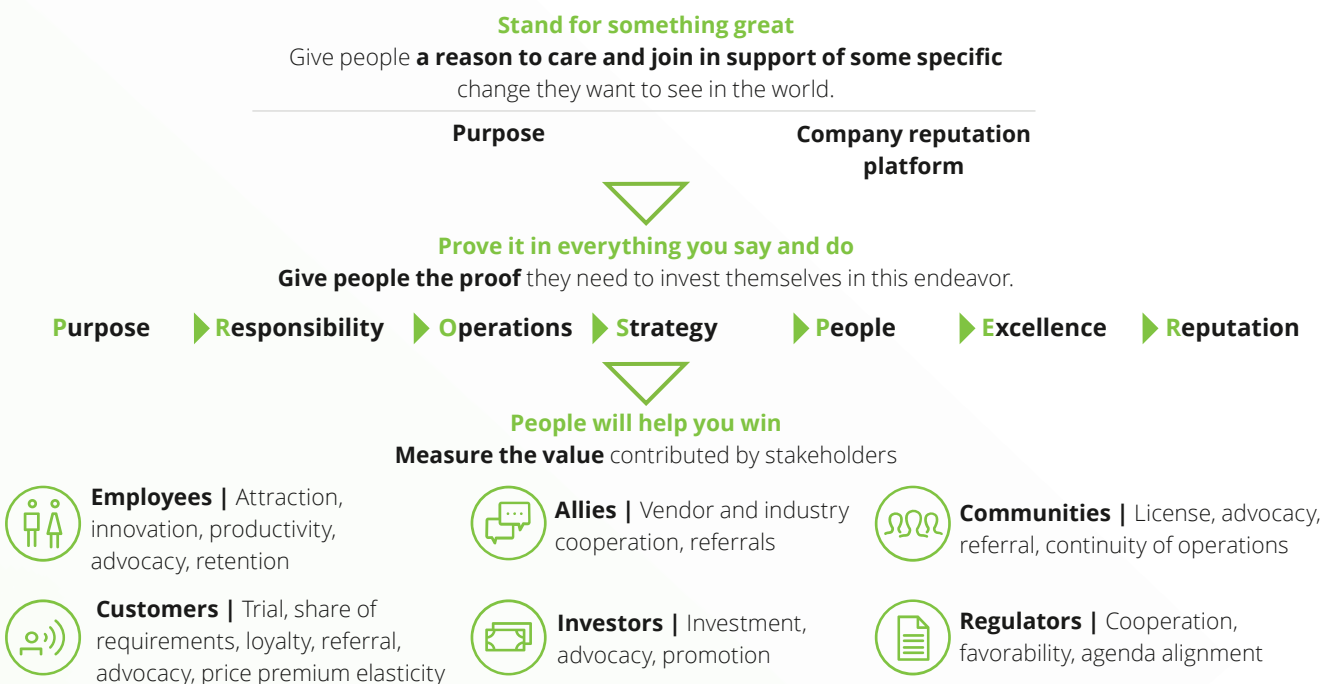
**Stand for something great**

Give people **a reason to care and join in support of some specific** change they want to see in the world.

**Purpose**

**Company reputation platform**

**Prove it in everything you say and do**

**Give people the proof** they need to invest themselves in this endeavor.

**Purpose** **Responsibility** **Operations** **Strategy** **People** **Excellence** **Reputation**

**People will help you win**

**Measure the value** contributed by stakeholders

**Employees |** Attraction, innovation, productivity, advocacy, retention

**Allies |** Vendor and industry cooperation, referrals

**Communities |** License, advocacy, referral, continuity of operations

**Customers |** Trial, share of requirements, loyalty, referral, advocacy, price premium elasticity

**Investors |** Investment, advocacy, promotion

**Regulators |** Cooperation, favorability, agenda alignment